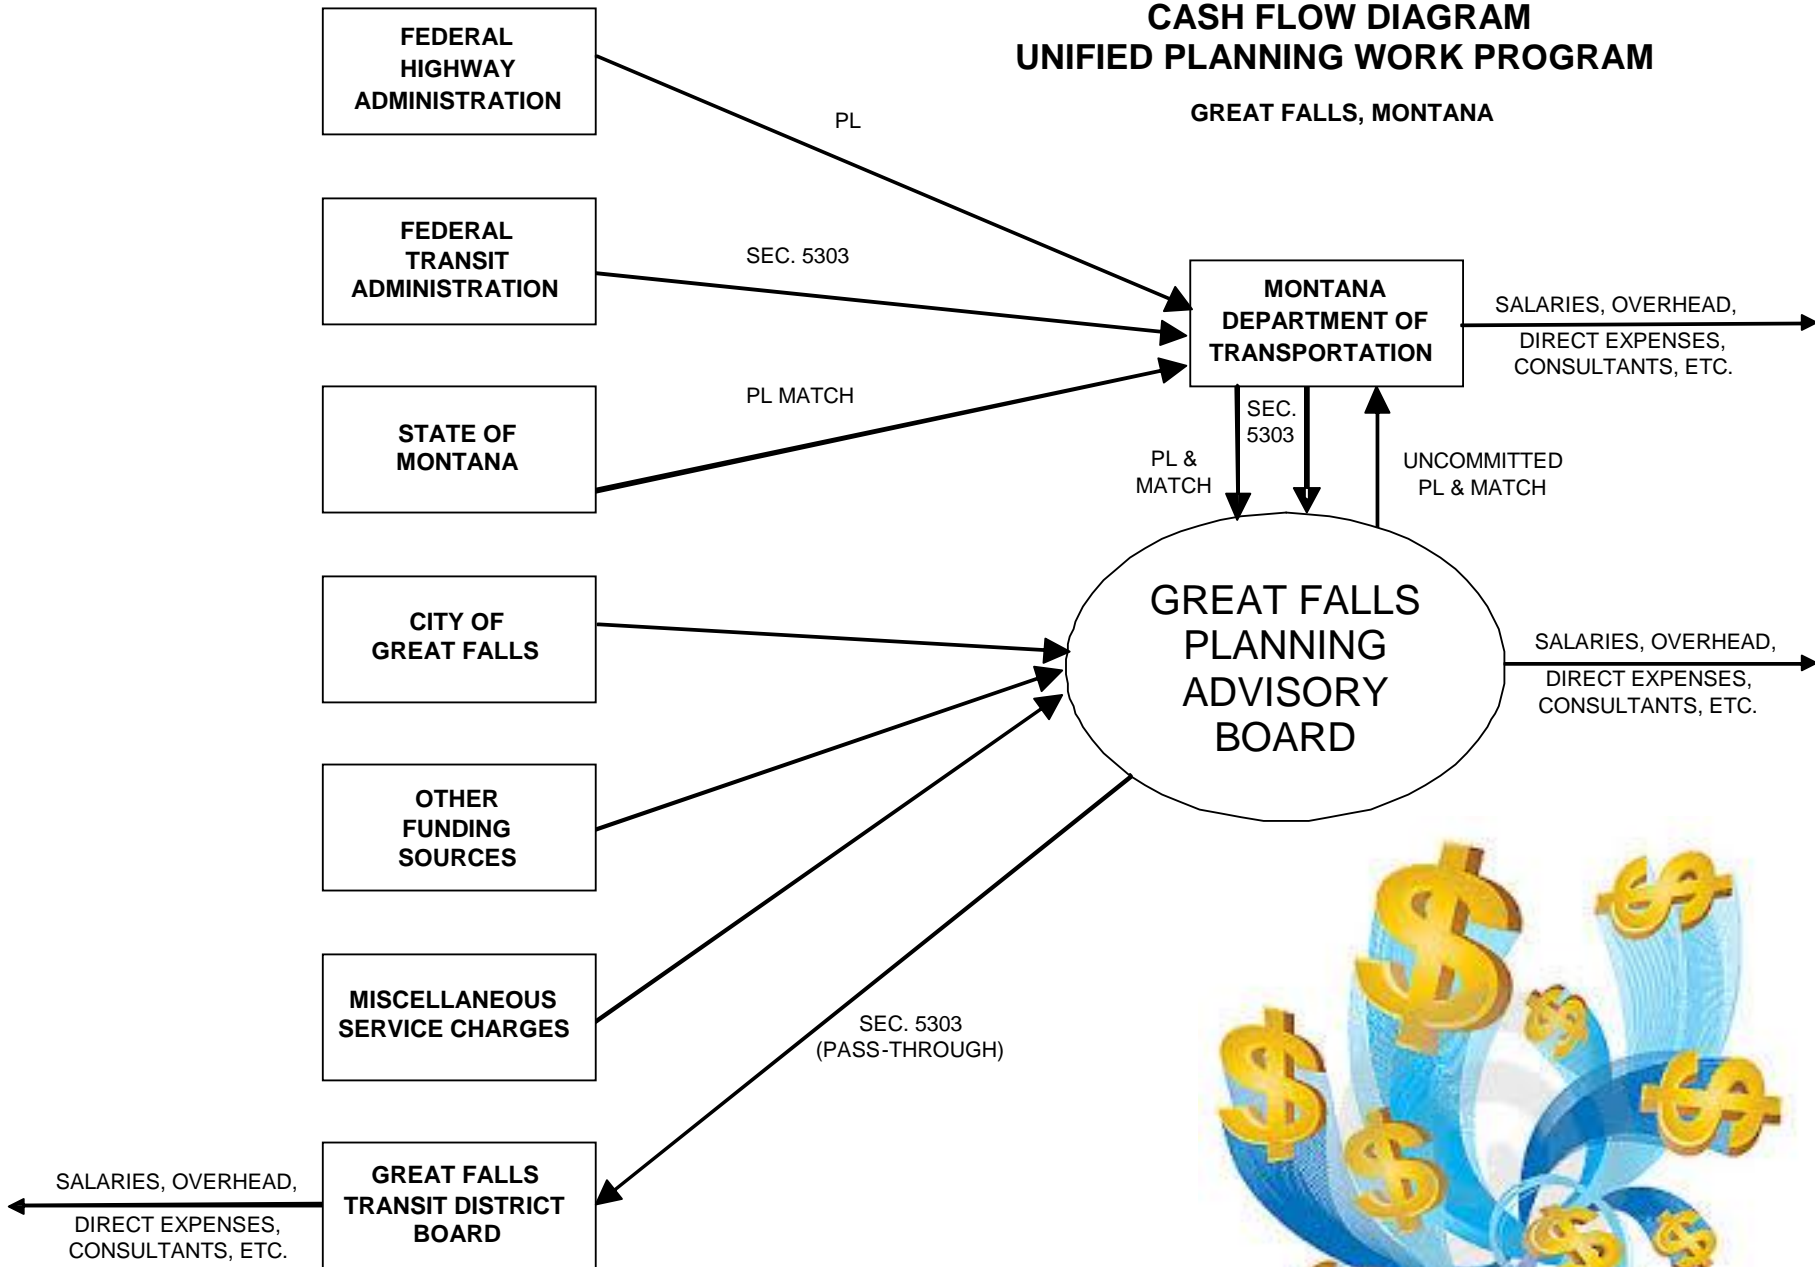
CASH FLOW DIAGRAM
UNIFIED PLANNING WORK PROGRAM

GREAT FALLS, MONTANA

FEDERAL HIGHWAY ADMINISTRATION

PL

FEDERAL TRANSIT ADMINISTRATION

SEC. 5303

STATE OF MONTANA

PL MATCH

MONTANA DEPARTMENT OF TRANSPORTATION

SALARIES, OVERHEAD,
DIRECT EXPENSES, CONSULTANTS, ETC.

SEC. 5303

PL & MATCH

UNCOMMITTED PL & MATCH

CITY OF GREAT FALLS

GREAT FALLS PLANNING ADVISORY BOARD

SALARIES, OVERHEAD,
DIRECT EXPENSES, CONSULTANTS, ETC.

OTHER FUNDING SOURCES

MISCELLANEOUS SERVICE CHARGES

SEC. 5303 (PASS-THROUGH)

SALARIES, OVERHEAD,
DIRECT EXPENSES, CONSULTANTS, ETC.

GREAT FALLS TRANSIT DISTRICT BOARD